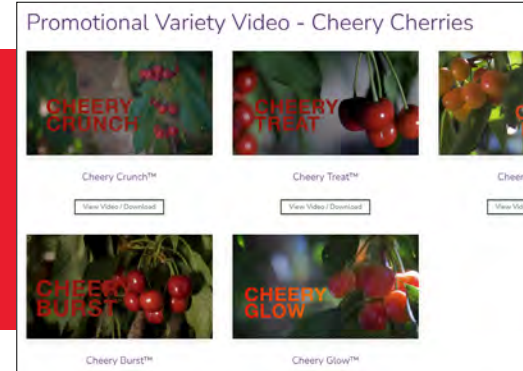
Promotional Variety Video - Cheery Cherries

CHEERY CRUNCH

Cheery Crunch™

View Video / Download

CHEERY TREAT

Cheery Treat™

View Video / Download

C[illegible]

Cheer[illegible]

View Vid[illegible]

CHEERY BURST

Cheery Burst™

CHEERY GLOW

Cheery Glow™